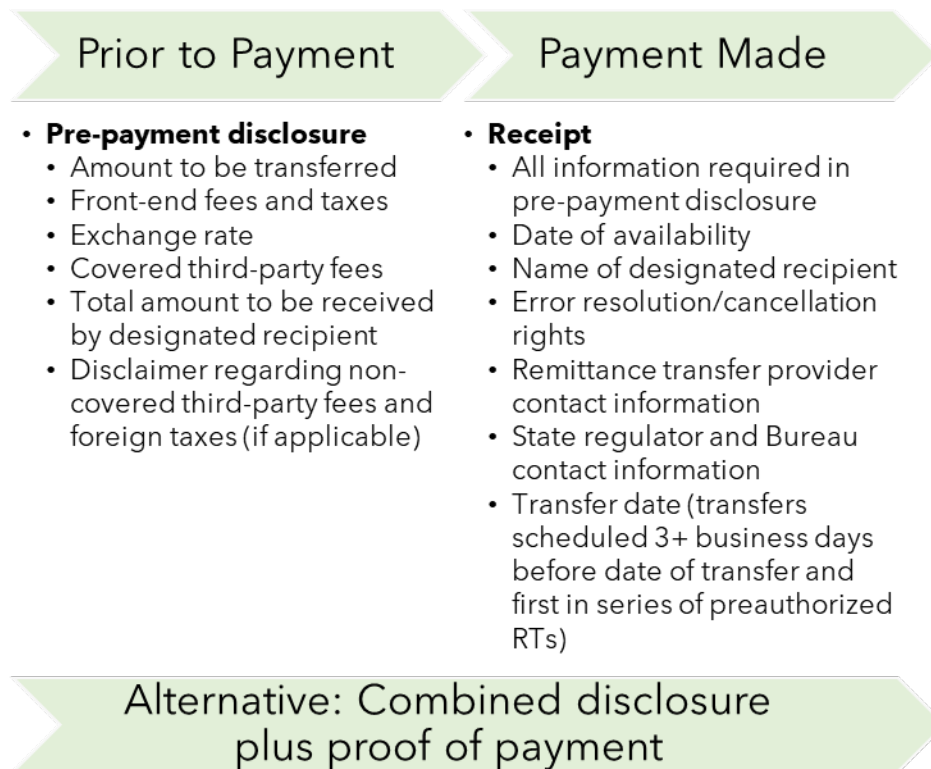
Prior to Payment

- **Pre-payment disclosure**
  - Amount to be transferred
  - Front-end fees and taxes
  - Exchange rate
  - Covered third-party fees
  - Total amount to be received by designated recipient
  - Disclaimer regarding non-covered third-party fees and foreign taxes (if applicable)

Payment Made

- **Receipt**
  - All information required in pre-payment disclosure
  - Date of availability
  - Name of designated recipient
  - Error resolution/cancellation rights
  - Remittance transfer provider contact information
  - State regulator and Bureau contact information
  - Transfer date (transfers scheduled 3+ business days before date of transfer and first in series of preauthorized RTs)

Alternative: Combined disclosure plus proof of payment